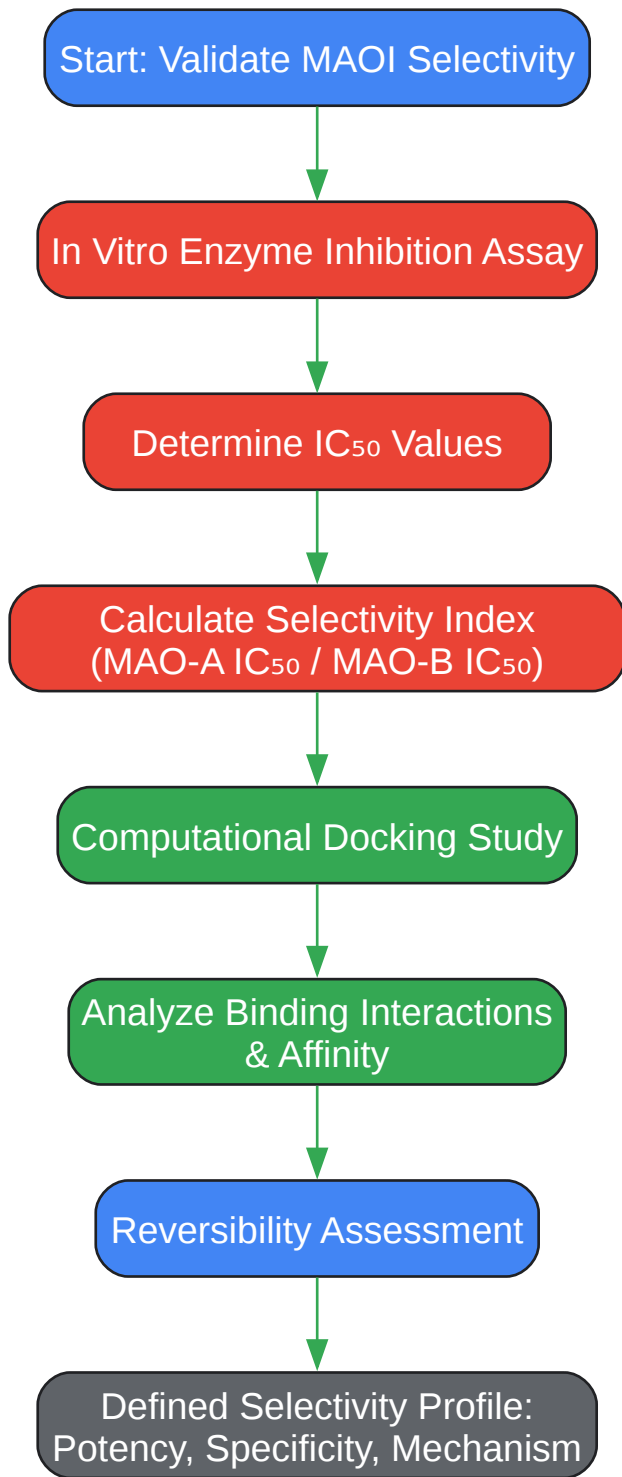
Start: Validate MAOI Selectivity

In Vitro Enzyme Inhibition Assay

Determine $IC_{50}$ Values

Calculate Selectivity Index (MAO-A $IC_{50}$ / MAO-B $IC_{50}$)

Computational Docking Study

Analyze Binding Interactions & Affinity

Reversibility Assessment

Defined Selectivity Profile: Potency, Specificity, Mechanism